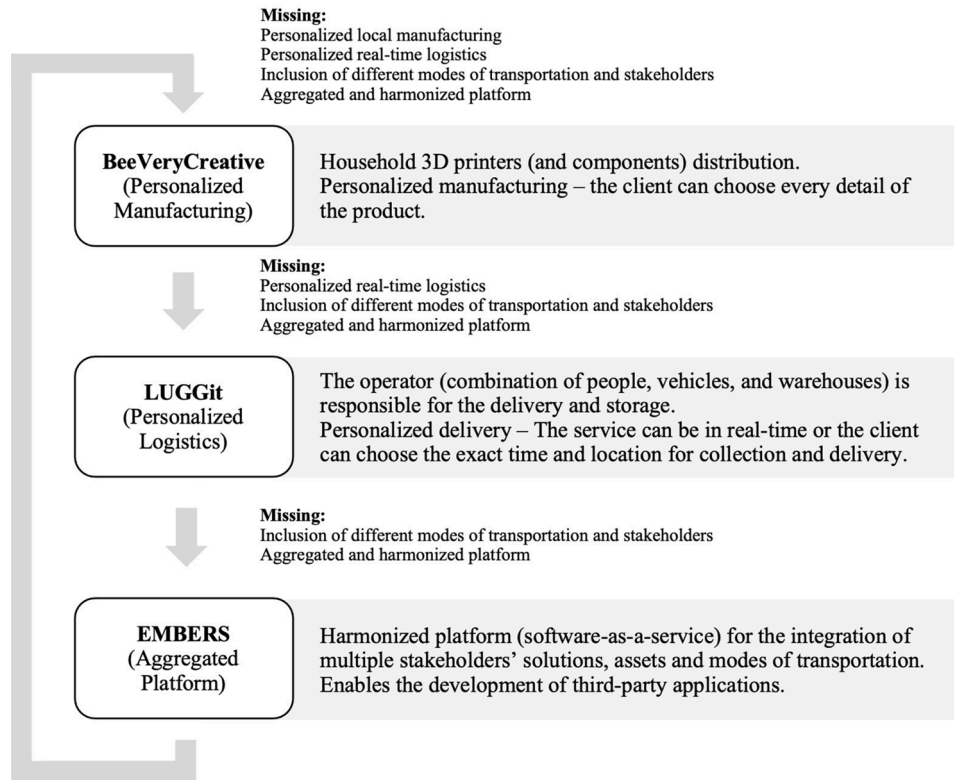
Missing:
Personalized local manufacturing
Personalized real-time logistics
Inclusion of different modes of transportation and stakeholders
Aggregated and harmonized platform

BeeVeryCreative
(Personalized Manufacturing)

Household 3D printers (and components) distribution.
Personalized manufacturing – the client can choose every detail of the product.

Missing:
Personalized real-time logistics
Inclusion of different modes of transportation and stakeholders
Aggregated and harmonized platform

LUGGit
(Personalized Logistics)

The operator (combination of people, vehicles, and warehouses) is responsible for the delivery and storage.
Personalized delivery – The service can be in real-time or the client can choose the exact time and location for collection and delivery.

Missing:
Inclusion of different modes of transportation and stakeholders
Aggregated and harmonized platform

EMBERS
(Aggregated Platform)

Harmonized platform (software-as-a-service) for the integration of multiple stakeholders' solutions, assets and modes of transportation.
Enables the development of third-party applications.